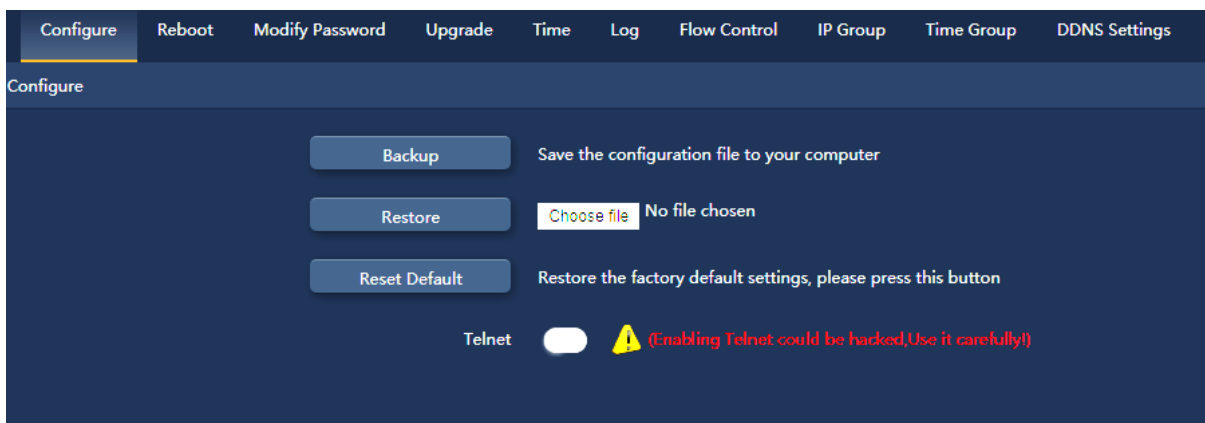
Configure Reboot Modify Password Upgrade Time Log Flow Control IP Group Time Group DDNS Settings

Configure

Backup Save the configuration file to your computer

Restore Choose file No file chosen

Reset Default Restore the factory default settings, please press this button

Telnet (Enabling Telnet could be hacked,Use it carefully!)